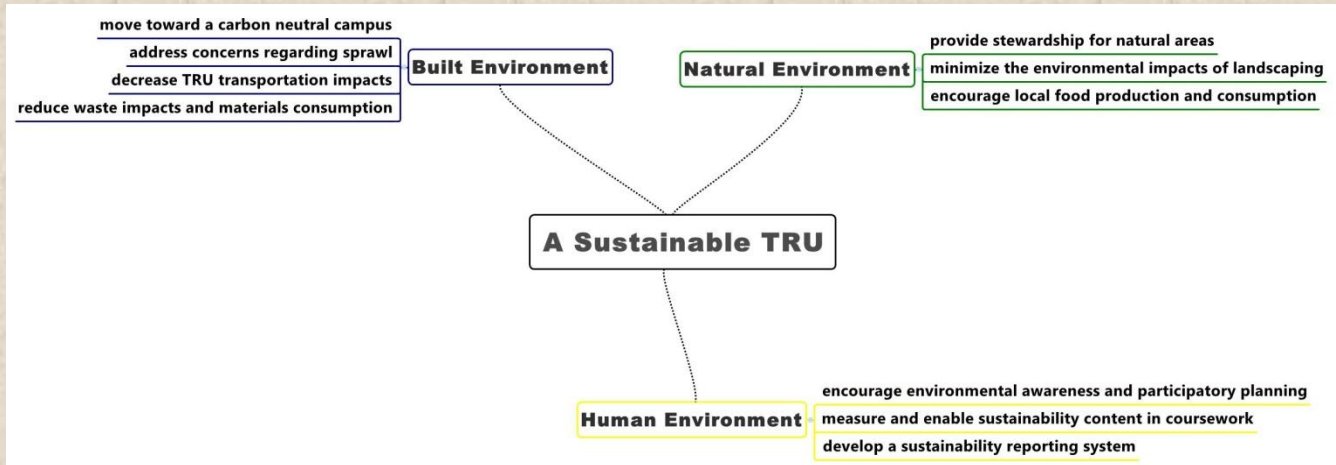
move toward a carbon neutral campus
address concerns regarding sprawl
decrease TRU transportation impacts
reduce waste impacts and materials consumption

Built Environment

Natural Environment

provide stewardship for natural areas
minimize the environmental impacts of landscaping
encourage local food production and consumption

A Sustainable TRU

Human Environment

encourage environmental awareness and participatory planning
measure and enable sustainability content in coursework
develop a sustainability reporting system